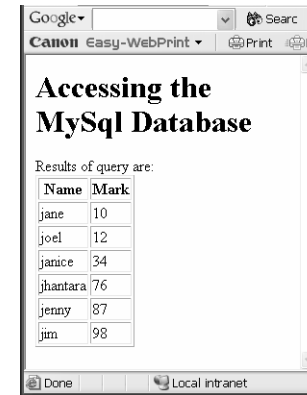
Google
Searc
Canon Easy-WebPrint
Print

Accessing the MySql Database

Results of query are:

| Name | Mark |
|---|---|
| jane | 10 |
| joel | 12 |
| janice | 34 |
| jhantara | 76 |
| jenny | 87 |
| jim | 98 |

Done
Local intranet